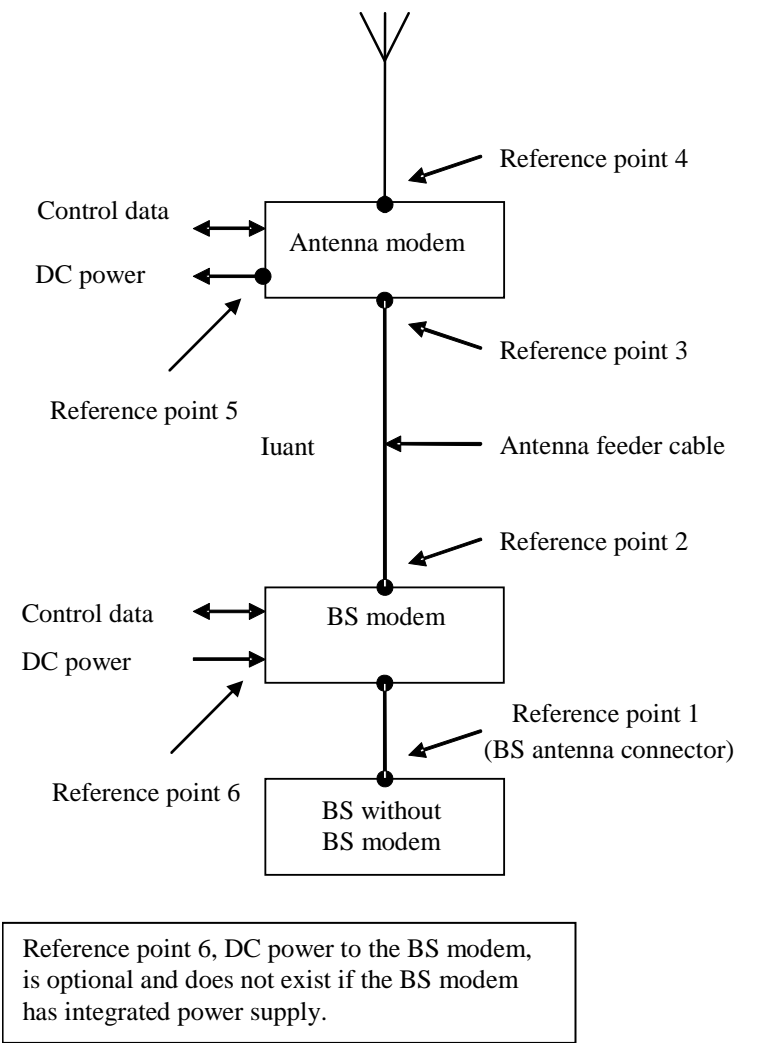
Reference point 4

Control data

Antenna modem

DC power

Reference point 3

Reference point 5

Iuant

Antenna feeder cable

Reference point 2

Control data

BS modem

DC power

Reference point 1
(BS antenna connector)

Reference point 6

BS without
BS modem

Reference point 6, DC power to the BS modem, is optional and does not exist if the BS modem has integrated power supply.